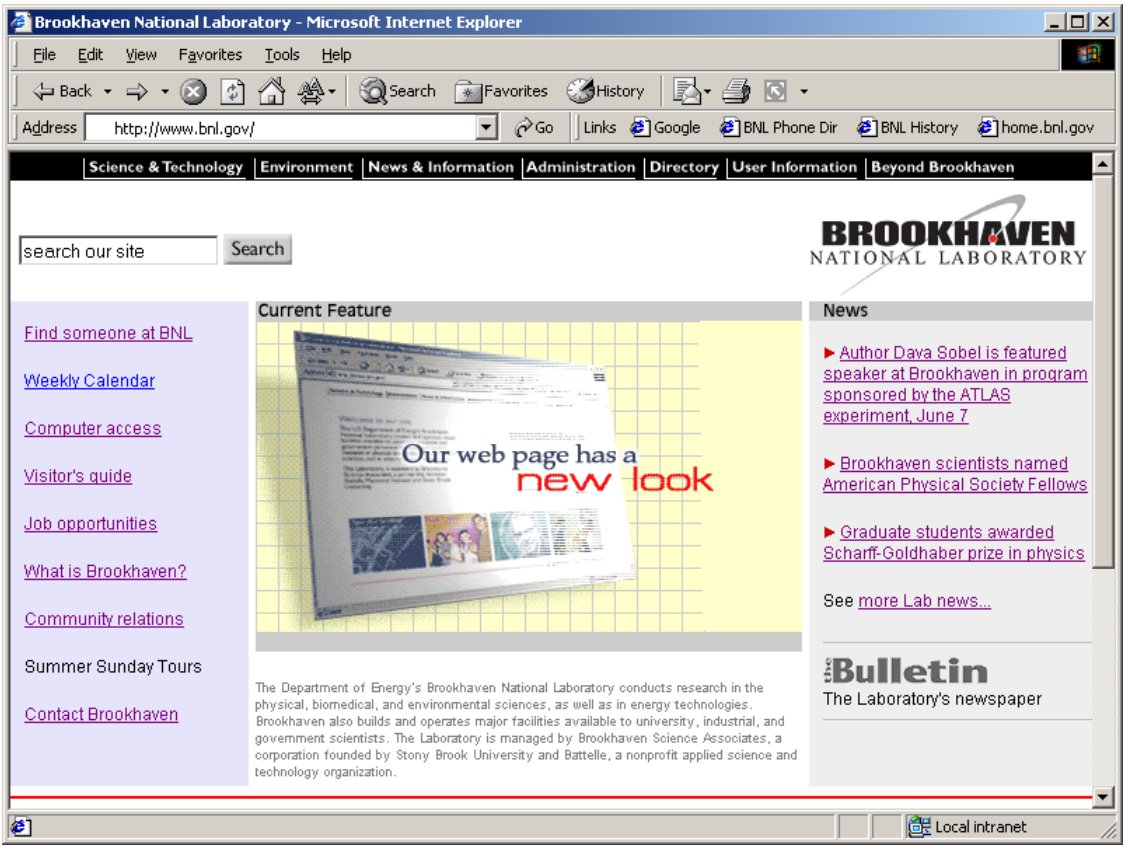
Brookhaven National Laboratory - Microsoft Internet Explorer

File Edit View Favorites Tools Help

Back Search Favorites History

Address http://www.bnl.gov/ Go Links Google BNL Phone Dir BNL History home.bnl.gov

Science & Technology | Environment | News & Information | Administration | Directory | User Information | Beyond Brookhaven

search our site Search

BROOKHAVEN NATIONAL LABORATORY

Find someone at BNL

Weekly Calendar

Computer access

Visitor's guide

Job opportunities

What is Brookhaven?

Community relations

Summer Sunday Tours

Contact Brookhaven

Current Feature

Our web page has a new look

The Department of Energy's Brookhaven National Laboratory conducts research in the physical, biomedical, and environmental sciences, as well as in energy technologies. Brookhaven also builds and operates major facilities available to university, industrial, and government scientists. The Laboratory is managed by Brookhaven Science Associates, a corporation founded by Stony Brook University and Battelle, a nonprofit applied science and technology organization.

News

Author Dava Sobel is featured speaker at Brookhaven in program sponsored by the ATLAS experiment, June 7

Brookhaven scientists named American Physical Society Fellows

Graduate students awarded Scharff-Goldhaber prize in physics

See more Lab news...

the Bulletin
The Laboratory's newspaper

Local intranet